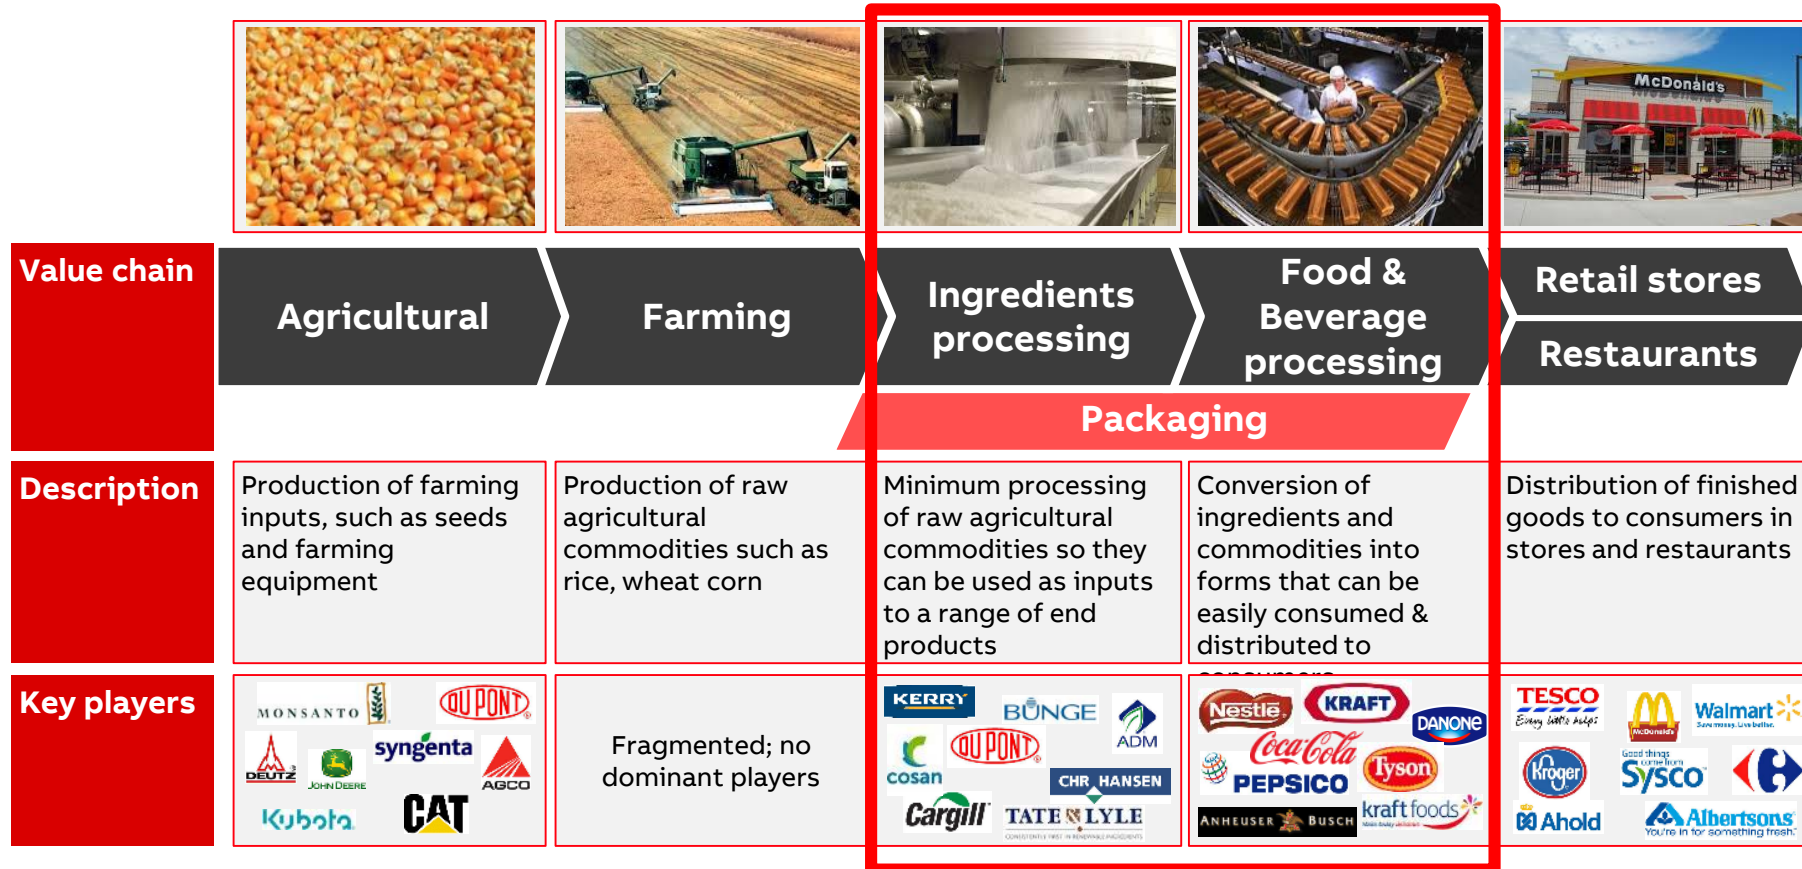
McDonald's

| Value chain | Agricultural | Farming | Ingredients processing | Food & Beverage processing | Retail stores / Restaurants |
|---|---|---|---|---|---|
| | | | Packaging | Packaging | |
| Description | Production of farming inputs, such as seeds and farming equipment | Production of raw agricultural commodities such as rice, wheat corn | Minimum processing of raw agricultural commodities so they can be used as inputs to a range of end products | Conversion of ingredients and commodities into forms that can be easily consumed & distributed to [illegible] | Distribution of finished goods to consumers in stores and restaurants |
| Key players | MONSANTO, DUPONT, DEUTZ, JOHN DEERE, syngenta, AGCO, Kubota, CAT | Fragmented; no dominant players | KERRY, BUNGE, ADM, cosan, DUPONT, CHR HANSEN, Cargill, TATE & LYLE | Nestle, KRAFT, DANONE, Coca-Cola, PEPSICO, Tyson, ANHEUSER BUSCH, kraft foods | TESCO Every little helps, McDonald's, Walmart Save money. Live better., Kroger, Good things come from Sysco, Ahold, Albertsons You're in for something fresh. |